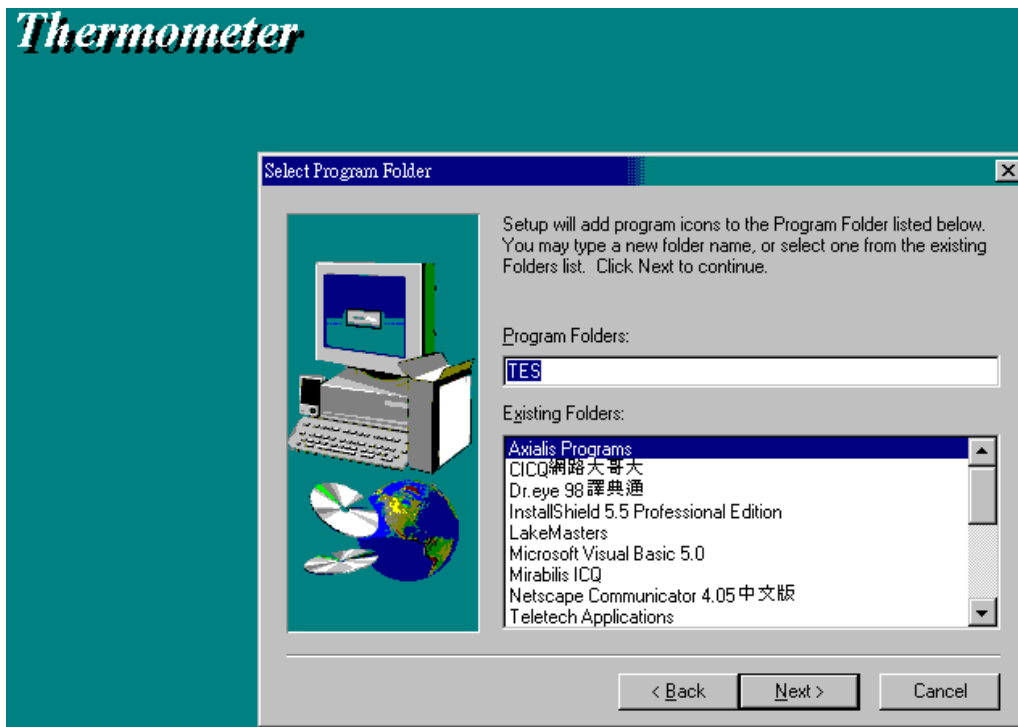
Thermometer

Select Program Folder

Setup will add program icons to the Program Folder listed below. You may type a new folder name, or select one from the existing Folders list. Click Next to continue.

Program Folders:

TES

Existing Folders:

Axialis Programs
CICQ網路大哥大
Dr.eye 98譯典通
InstallShield 5.5 Professional Edition
LakeMasters
Microsoft Visual Basic 5.0
Mirabilis ICQ
Netscape Communicator 4.05中文版
Teletech Applications

< Back
Next >
Cancel